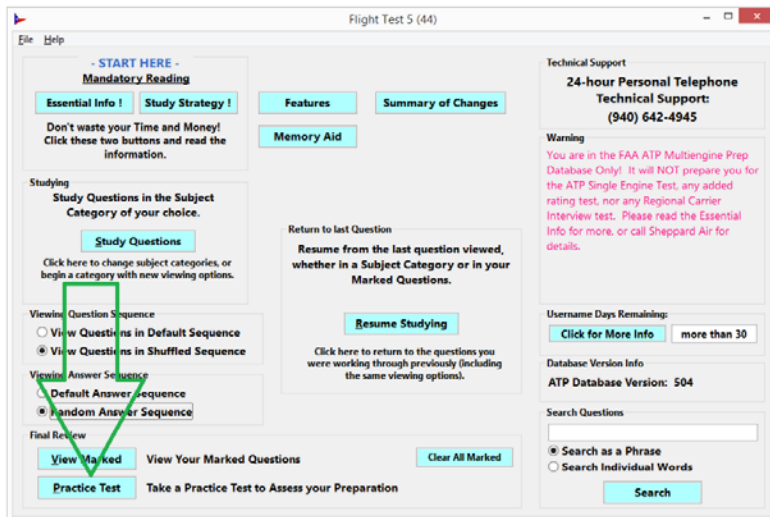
Flight Test 5 (44)

File Help

- START HERE -
Mandatory Reading

Essential Info ! Study Strategy !

Don't waste your Time and Money! Click these two buttons and read the information.

Features Summary of Changes

Memory Aid

Technical Support
24-hour Personal Telephone Technical Support:
(940) 642-4945

Warning
You are in the FAA ATP Multiengine Prep Database Only! It will NOT prepare you for the ATP Single Engine Test, any added rating test, nor any Regional Carrier Interview test. Please read the Essential Info for more, or call Sheppard Air for details.

Studying
Study Questions in the Subject Category of your choice.

Study Questions

Click here to change subject categories, or begin a category with new viewing options.

Return to last Question
Resume from the last question viewed, whether in a Subject Category or in your Marked Questions.

Resume Studying

Click here to return to the questions you were working through previously (including the same viewing options).

Viewing Question Sequence
View Questions in Default Sequence
View Questions in Shuffled Sequence

Viewing Answer Sequence
Default Answer Sequence
Random Answer Sequence

Username Days Remaining:
Click for More Info more than 30

Database Version Info
ATP Database Version: 504

Search Questions
Search as a Phrase
Search Individual Words
Search

Final Review
View Marked View Your Marked Questions Clear All Marked
Practice Test Take a Practice Test to Assess your Preparation